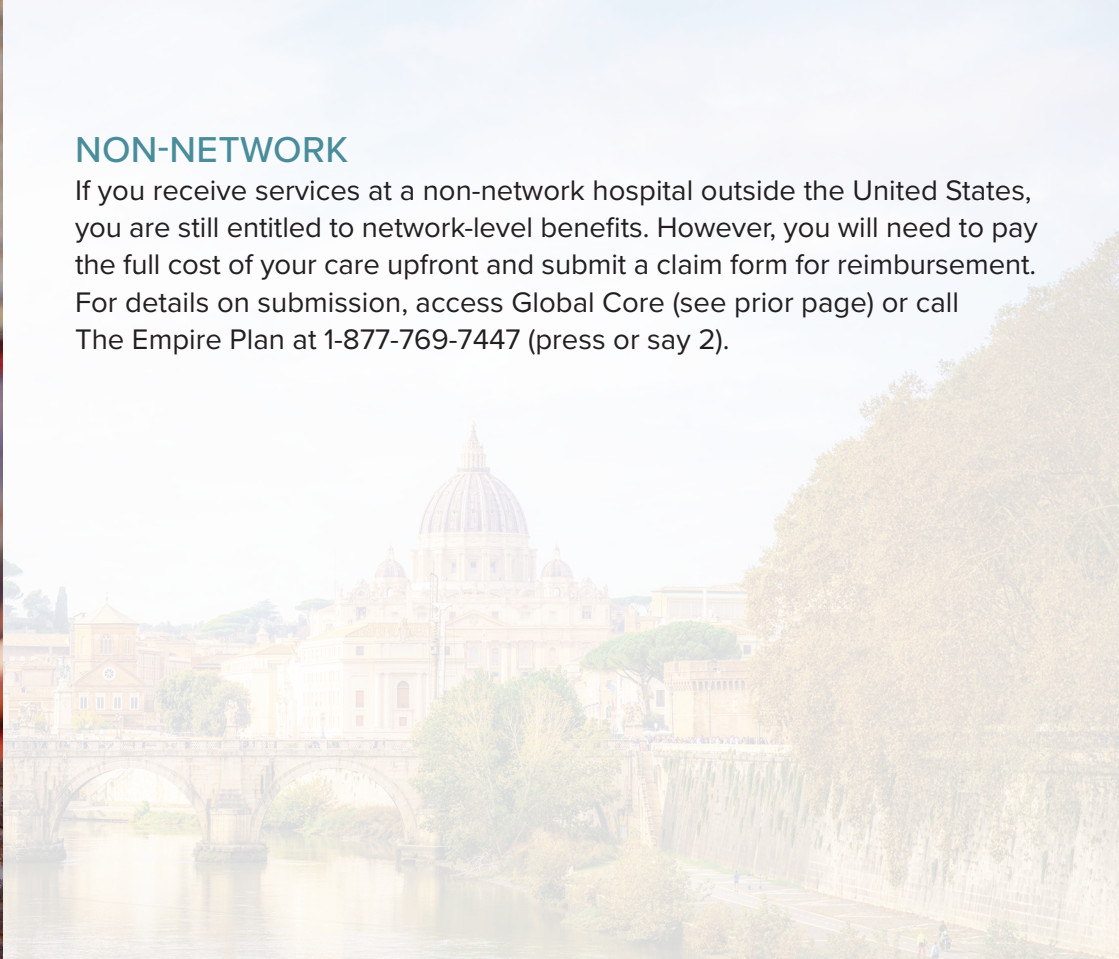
NON-NETWORK

If you receive services at a non-network hospital outside the United States, you are still entitled to network-level benefits. However, you will need to pay the full cost of your care upfront and submit a claim form for reimbursement. For details on submission, access Global Core (see prior page) or call The Empire Plan at 1-877-769-7447 (press or say 2).